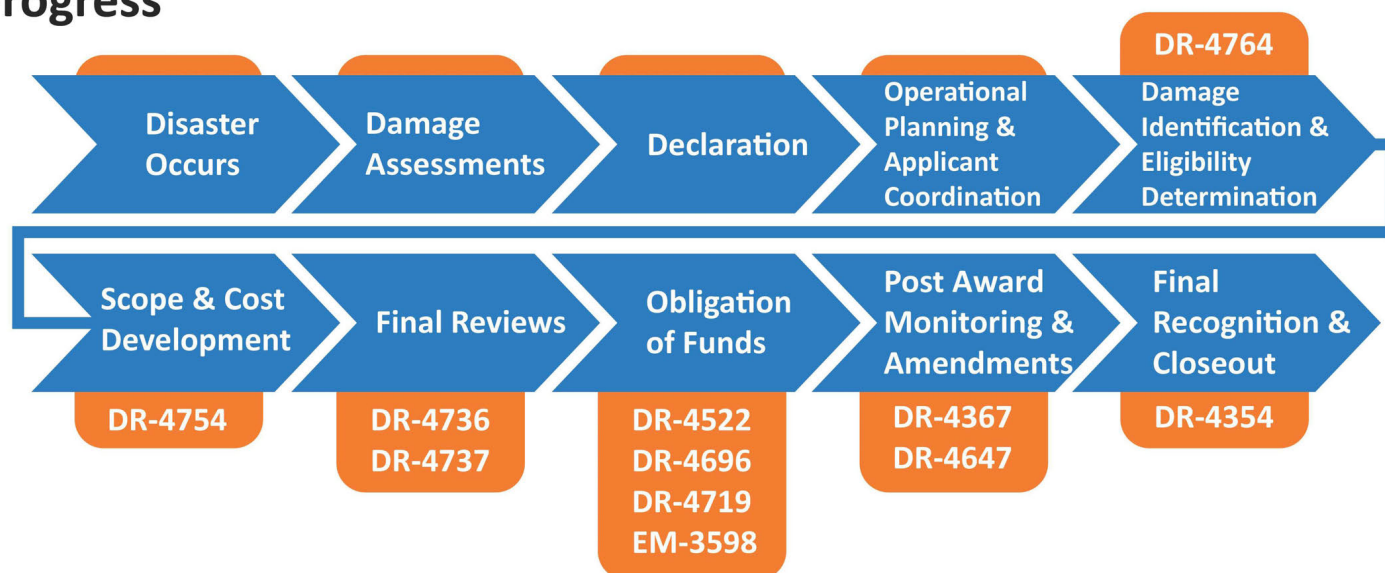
rogress

DR-4764

Disaster Occurs

Damage Assessments

Declaration

Operational Planning & Applicant Coordination

Damage Identification & Eligibility Determination

Scope & Cost Development

DR-4754

Final Reviews

DR-4736
DR-4737

Obligation of Funds

DR-4522
DR-4696
DR-4719
EM-3598

Post Award Monitoring & Amendments

DR-4367
DR-4647

Final Recognition & Closeout

DR-4354